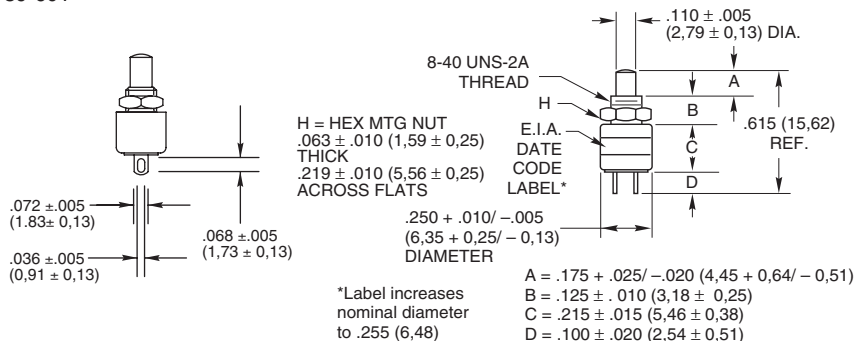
.110 ± .005
(2,79 ± 0,13) DIA.

8-40 UNS-2A
THREAD

A

H

B

E.I.A.
DATE
CODE
LABEL*

C

.615 (15,62)
REF.

D

H = HEX MTG NUT
.063 ± .010 (1,59 ± 0,25)
THICK
.219 ± .010 (5,56 ± 0,25)
ACROSS FLATS

.072 ±.005
(1.83± 0,13)

.068 ±.005
(1,73 ± 0,13)

.036 ±.005
(0,91 ± 0,13)

.250 + .010/ –.005
(6,35 + 0,25/ – 0,13)
DIAMETER

*Label increases
nominal diameter
to .255 (6,48)

A = .175 + .025/ –.020 (4,45 + 0,64/ – 0,51)
B = .125 ± . 010 (3,18 ± 0,25)
C = .215 ± .015 (5,46 ± 0,38)
D = .100 ± .020 (2,54 ± 0,51)